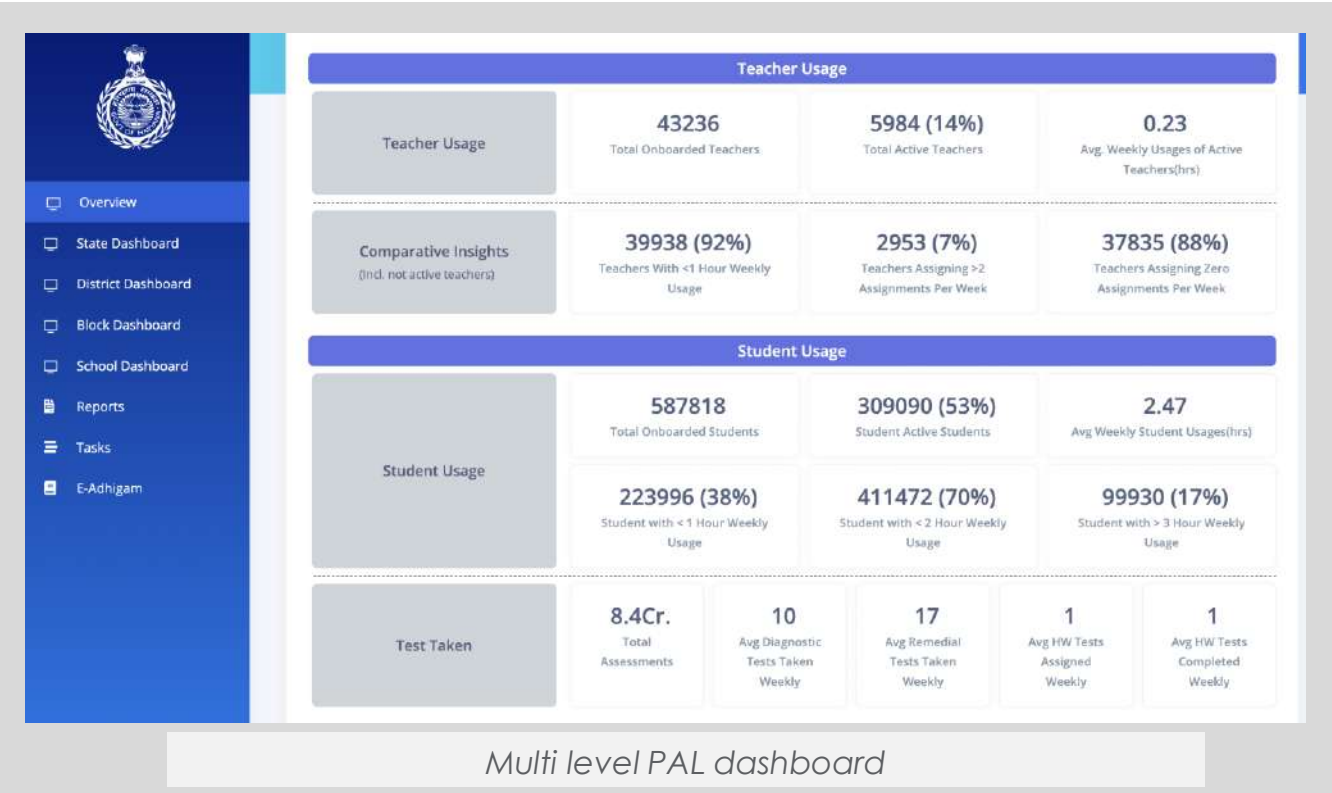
Overview
State Dashboard
District Dashboard
Block Dashboard
School Dashboard
Reports
Tasks
E-Adhigam

Teacher Usage

Teacher Usage

43236
Total Onboarded Teachers

5984 (14%)
Total Active Teachers

0.23
Avg. Weekly Usages of Active Teachers(hrs)

Comparative Insights
(Incl. not active teachers)

39938 (92%)
Teachers With <1 Hour Weekly Usage

2953 (7%)
Teachers Assigning >2 Assignments Per Week

37835 (88%)
Teachers Assigning Zero Assignments Per Week

Student Usage

Student Usage

587818
Total Onboarded Students

309090 (53%)
Student Active Students

2.47
Avg Weekly Student Usages(hrs)

223996 (38%)
Student with < 1 Hour Weekly Usage

411472 (70%)
Student with < 2 Hour Weekly Usage

99930 (17%)
Student with > 3 Hour Weekly Usage

Test Taken

8.4Cr.
Total Assessments

10
Avg Diagnostic Tests Taken Weekly

17
Avg Remedial Tests Taken Weekly

1
Avg HW Tests Assigned Weekly

1
Avg HW Tests Completed Weekly

Multi level PAL dashboard